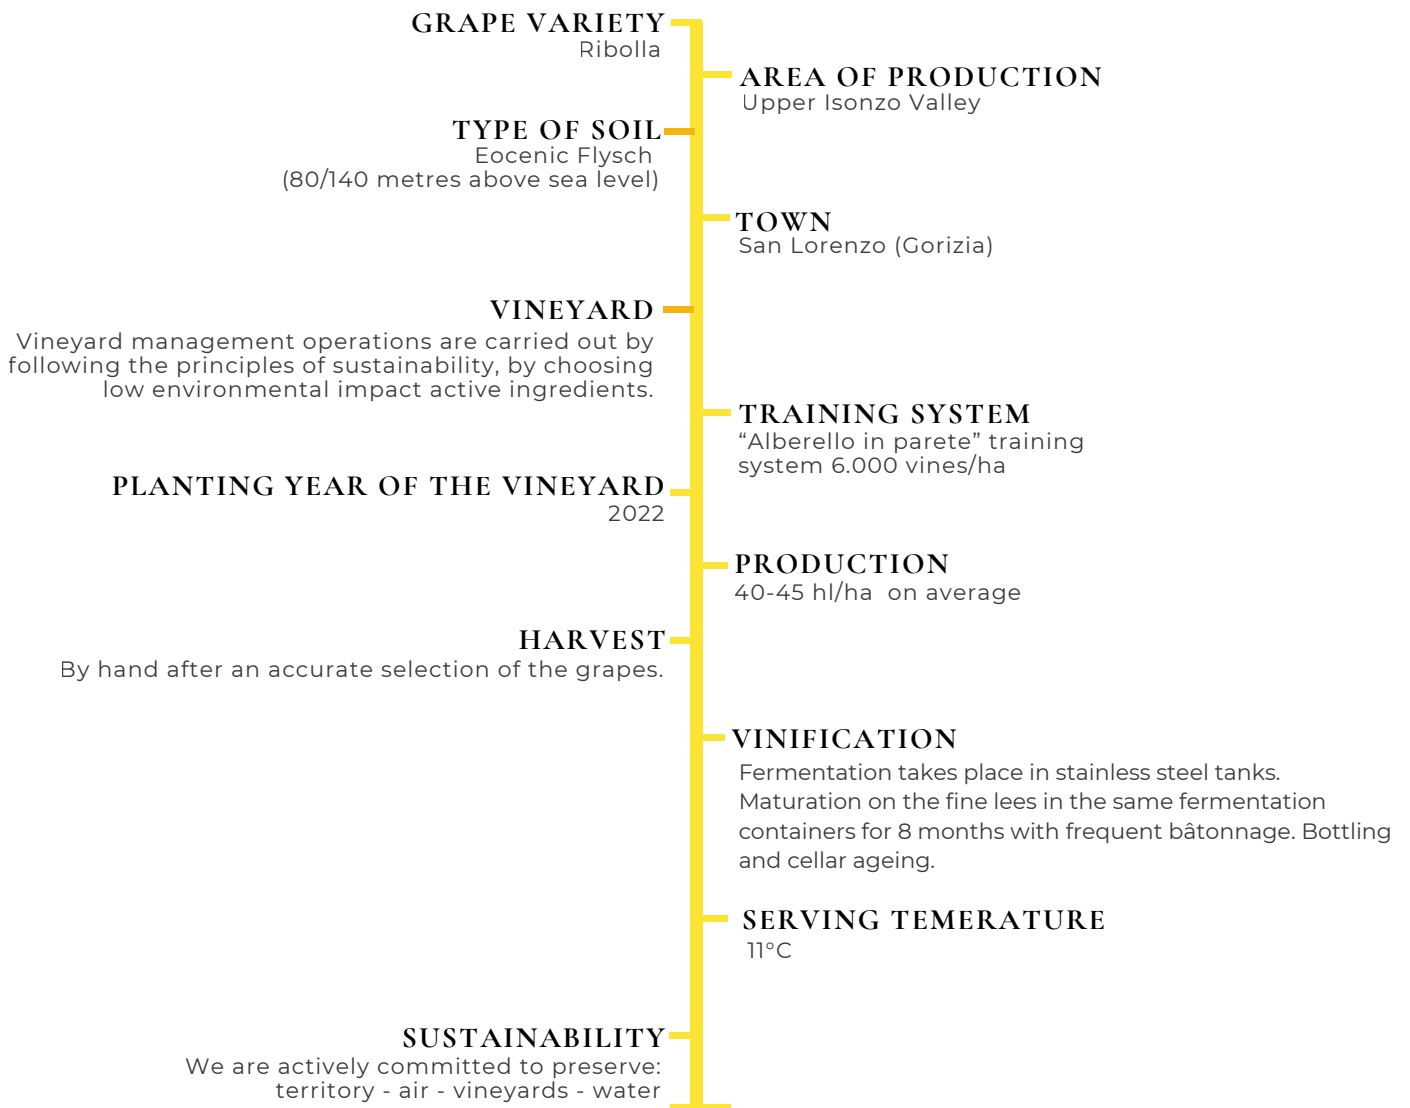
GRAPE VARIETY
Ribolla

AREA OF PRODUCTION
Upper Isonzo Valley

TYPE OF SOIL
Eocenic Flysch
(80/140 metres above sea level)

TOWN
San Lorenzo (Gorizia)

VINEYARD
Vineyard management operations are carried out by following the principles of sustainability, by choosing low environmental impact active ingredients.

TRAINING SYSTEM
“Alberello in parete” training system 6.000 vines/ha

PLANTING YEAR OF THE VINEYARD
2022

PRODUCTION
40-45 hl/ha on average

HARVEST
By hand after an accurate selection of the grapes.

VINIFICATION
Fermentation takes place in stainless steel tanks. Maturation on the fine lees in the same fermentation containers for 8 months with frequent bâtonnage. Bottling and cellar ageing.

SERVING TEMERATURE
11°C

SUSTAINABILITY
We are actively committed to preserve:
territory - air - vineyards - water